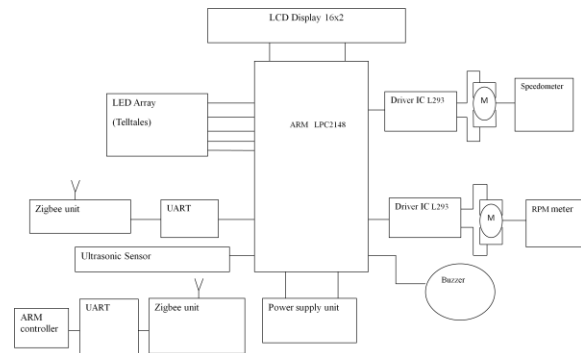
LCD Display 16x2

LED Array

(Telltales)

ARM LPC2148

Driver IC L293

M

Speedometer

Zigbee unit

UART

Driver IC L293

M

RPM meter

Ultrasonic Sensor

Buzzer

ARM controller

UART

Zigbee unit

Power supply unit